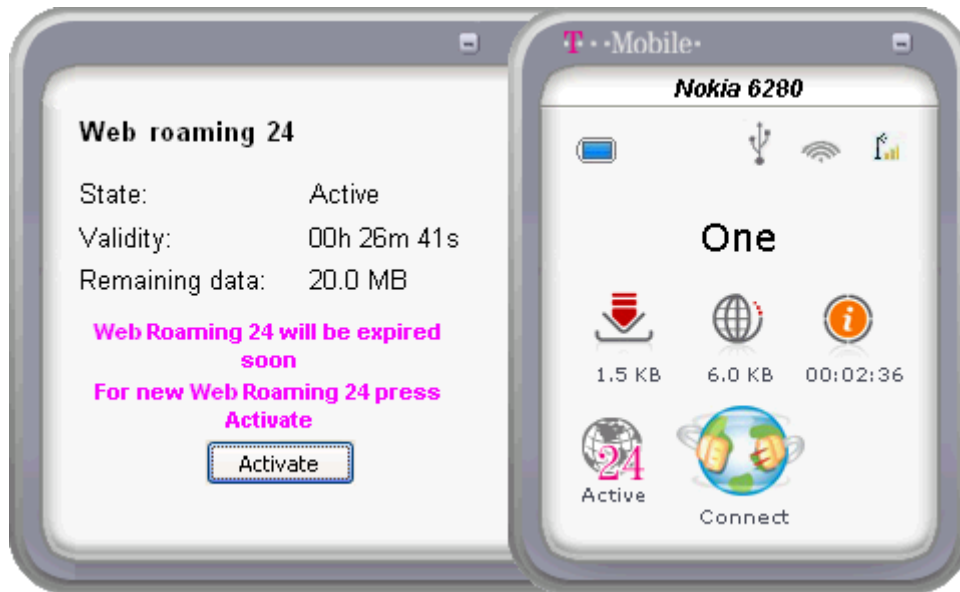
Web roaming 24

State: Active

Validity: 00h 26m 41s

Remaining data: 20.0 MB

Web Roaming 24 will be expired soon

For new Web Roaming 24 press Activate

Activate

T · · Mobile ·

Nokia 6280

One

1.5 KB

6.0 KB

00:02:36

24

Active

Connect